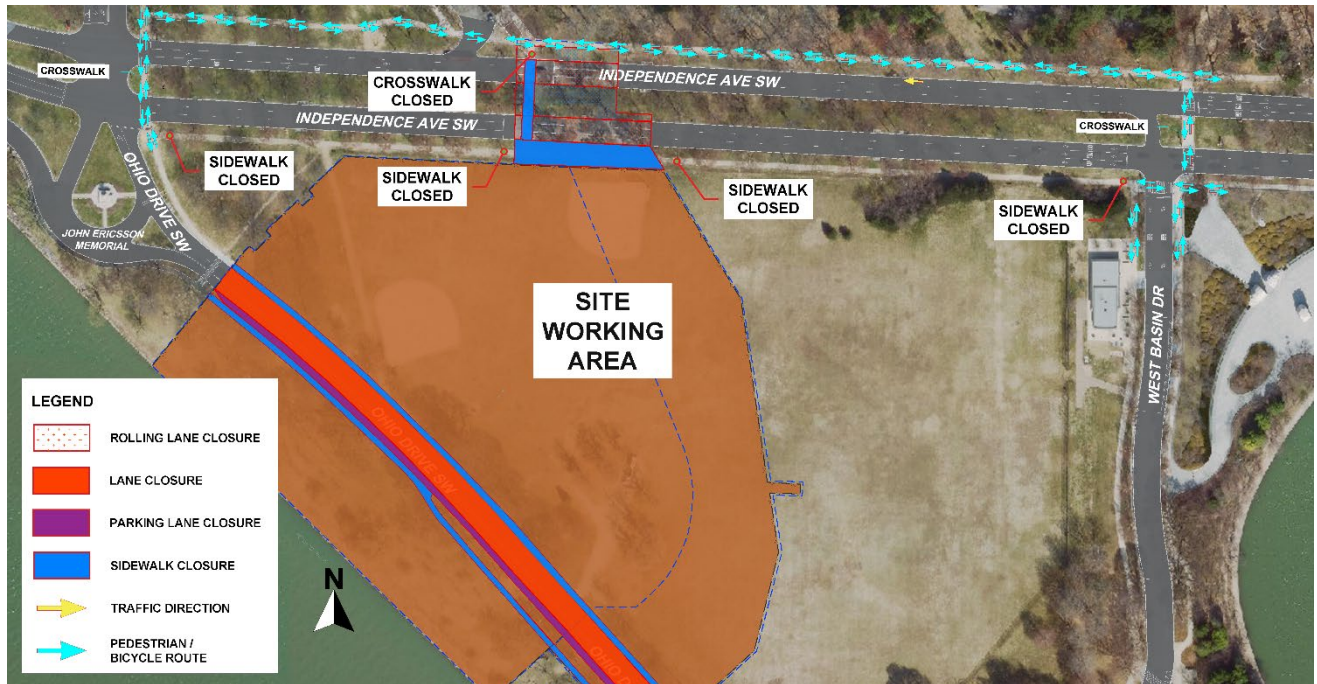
CROSSWALK

CROSSWALK CLOSED

INDEPENDENCE AVE SW

INDEPENDENCE AVE SW

CROSSWALK

OHIO DRIVE SW

SIDEWALK CLOSED

SIDEWALK CLOSED

SIDEWALK CLOSED

SIDEWALK CLOSED

JOHN ERICSSON MEMORIAL

SITE WORKING AREA

WEST BASIN DR

OHIO DRIVE SW

OHIO D

LEGEND

ROLLING LANE CLOSURE

LANE CLOSURE

PARKING LANE CLOSURE

SIDEWALK CLOSURE

TRAFFIC DIRECTION

PEDESTRIAN / BICYCLE ROUTE

N